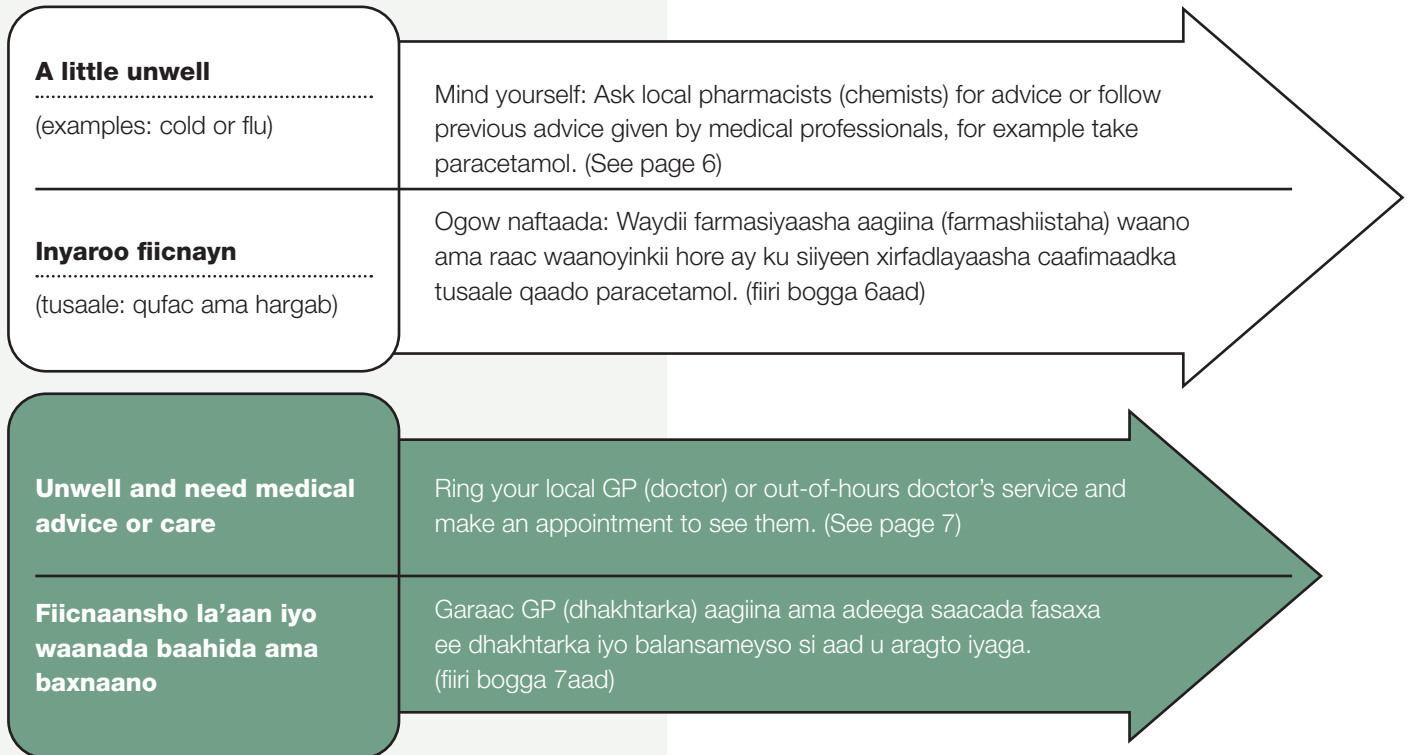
A little unwell

(examples: cold or flu)

Mind yourself: Ask local pharmacists (chemists) for advice or follow previous advice given by medical professionals, for example take paracetamol. (See page 6)

Inyaroo fiicnayn

(tusaale: qufac ama hargab)

Ogow naftaada: Waydii farmasiyaasha aagiina (farmashiistaha) waano ama raac waanoyinkii hore ay ku siiyeen xirfadlayaasha caafimaadka tusaale qaado paracetamol. (fiiri bogga 6aad)

Unwell and need medical advice or care

Ring your local GP (doctor) or out-of-hours doctor's service and make an appointment to see them. (See page 7)

Fiicnaansho la'aan iyo waanada baahida ama baxnaano

Garaac GP (dhakhtarka) aagiina ama adeega saacada fasaxa ee dhakhtarka iyo balansameyso si aad u aragto iyaga. (fiiri bogga 7aad)